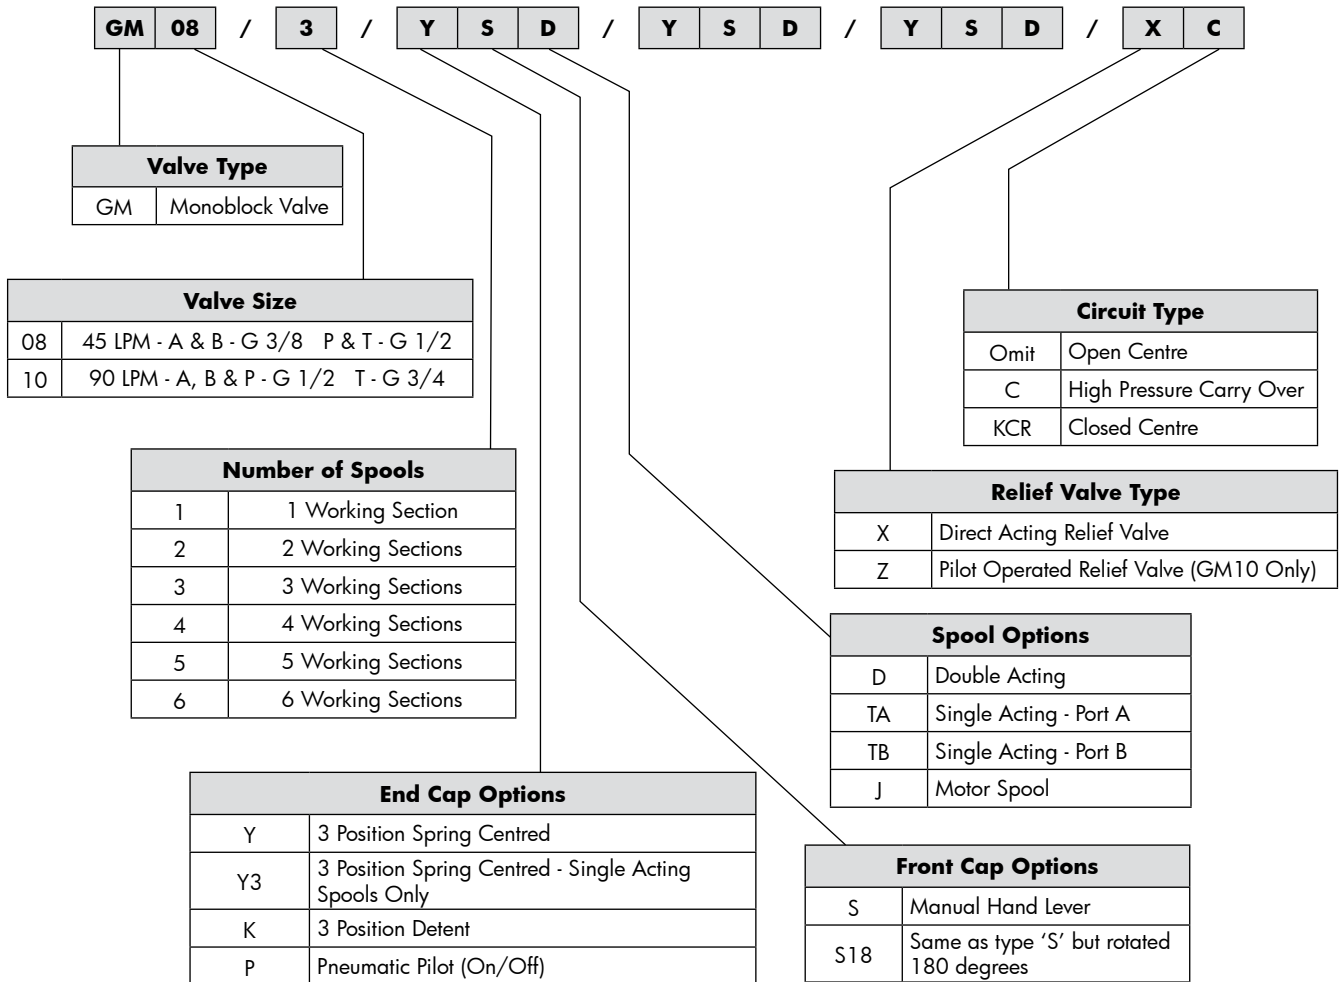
| GM | 08 | / | 3 | / | Y | S | D | / | Y | S | D | / | Y | S | D | / | X | C |
|---|---|---|---|---|---|---|---|---|---|---|---|---|---|---|---|---|---|---|

| Valve Type | |
|---|---|
| GM | Monoblock Valve |

| Valve Size | |
|---|---|
| 08 | 45 LPM - A & B - G 3/8 P & T - G 1/2 |
| 10 | 90 LPM - A, B & P - G 1/2 T - G 3/4 |

| Number of Spools | |
|---|---|
| 1 | 1 Working Section |
| 2 | 2 Working Sections |
| 3 | 3 Working Sections |
| 4 | 4 Working Sections |
| 5 | 5 Working Sections |
| 6 | 6 Working Sections |

| End Cap Options | |
|---|---|
| Y | 3 Position Spring Centred |
| Y3 | 3 Position Spring Centred - Single Acting Spools Only |
| K | 3 Position Detent |
| P | Pneumatic Pilot (On/Off) |

| Circuit Type | |
|---|---|
| Omit | Open Centre |
| C | High Pressure Carry Over |
| KCR | Closed Centre |

| Relief Valve Type | |
|---|---|
| X | Direct Acting Relief Valve |
| Z | Pilot Operated Relief Valve (GM10 Only) |

| Spool Options | |
|---|---|
| D | Double Acting |
| TA | Single Acting - Port A |
| TB | Single Acting - Port B |
| J | Motor Spool |

| Front Cap Options | |
|---|---|
| S | Manual Hand Lever |
| S18 | Same as type 'S' but rotated 180 degrees |